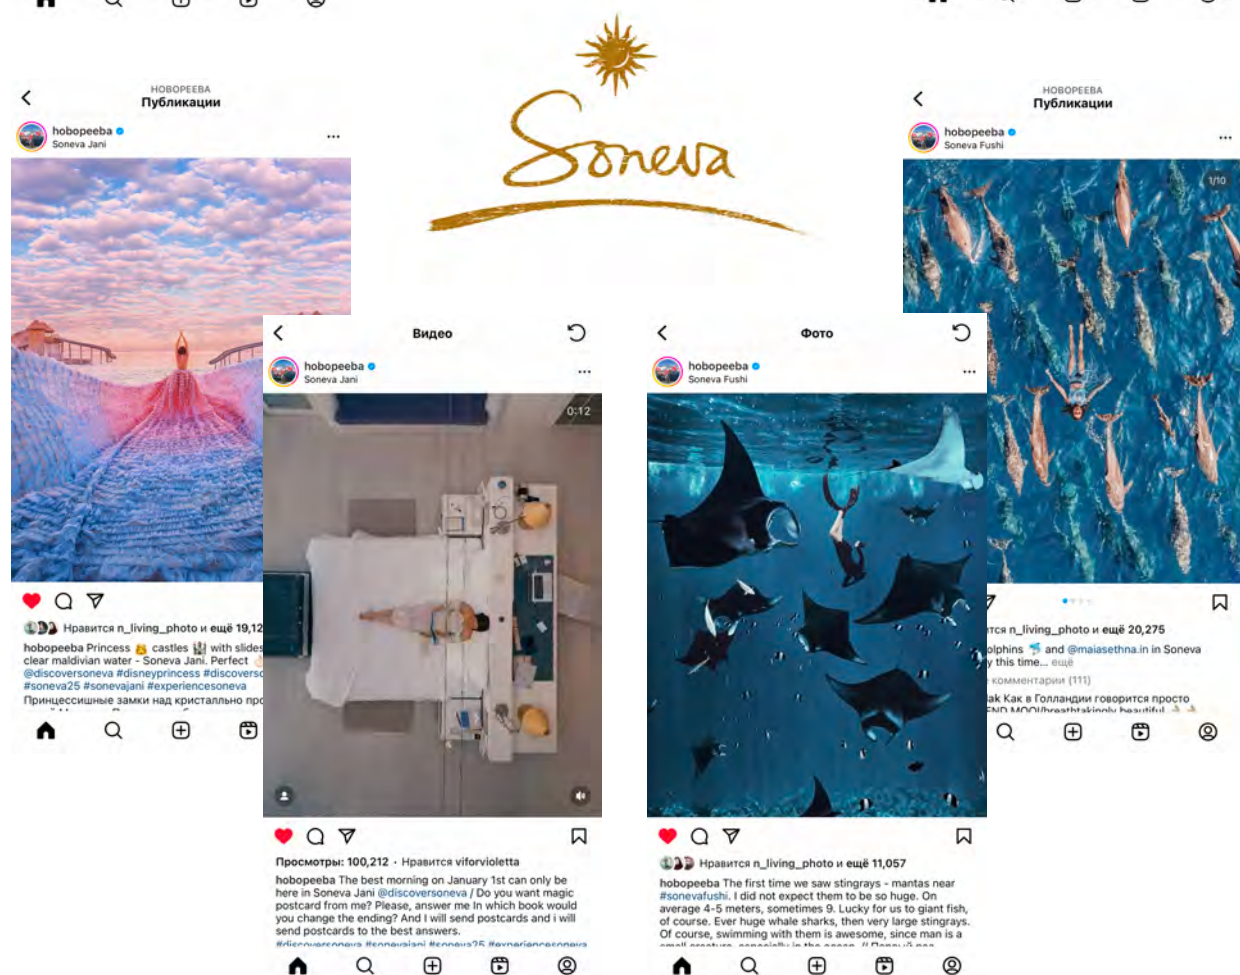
Soneva

HOBOPEEBA
Публикации

hobopeeba
Soneva Jani

Нравится n_living_photo и ещё 19,12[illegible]

hobopeeba Princess castles with slide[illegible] clear maldivian water - Soneva Jani. Perfect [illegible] @discoversoneva #disneyprincess #discovers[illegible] #soneva25 #sonevajani #experiencesoneva
Принцессиные замки над кристально про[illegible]

Видео

hobopeeba
Soneva Jani

0:12

Просмотры: 100,212 · Нравится viforvioletta

hobopeeba The best morning on January 1st can only be here in Soneva Jani @discoversoneva / Do you want magic postcard from me? Please, answer me In which book would you change the ending? And I will send postcards and i will send postcards to the best answers.
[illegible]

Фото

hobopeeba
Soneva Fushi

Нравится n_living_photo и ещё 11,057

hobopeeba The first time we saw stingrays - mantas near #sonevafushi. I did not expect them to be so huge. On average 4-5 meters, sometimes 9. Lucky for us to giant fish, of course. Ever huge whale sharks, then very large stingrays. Of course, swimming with them is awesome, since man is a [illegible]

HOBOPEEBA
Публикации

hobopeeba
Soneva Fushi

1/10

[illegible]тся n_living_photo и ещё 20,275
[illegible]olphins and @maiasethna.in in Soneva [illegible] this time... ещё
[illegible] комментарии (111)
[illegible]ak Как в Голландии говорится просто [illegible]